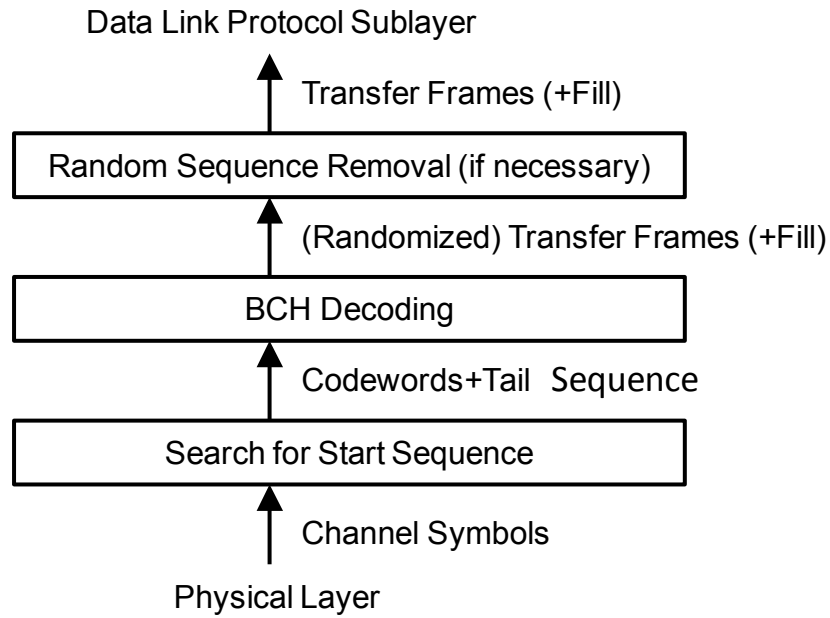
Data Link Protocol Sublayer

Transfer Frames (+Fill)

Random Sequence Removal (if necessary)

(Randomized) Transfer Frames (+Fill)

BCH Decoding

Codewords+Tail Sequence

Search for Start Sequence

Channel Symbols

Physical Layer